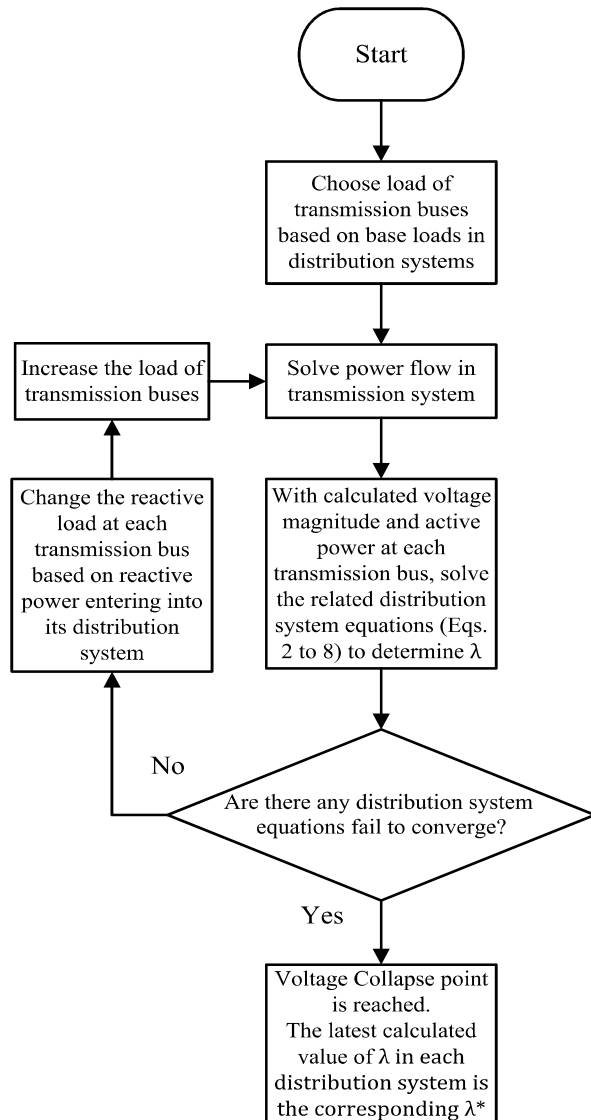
Start

Choose load of transmission buses based on base loads in distribution systems

Increase the load of transmission buses

Solve power flow in transmission system

Change the reactive load at each transmission bus based on reactive power entering into its distribution system

With calculated voltage magnitude and active power at each transmission bus, solve the related distribution system equations (Eqs. 2 to 8) to determine λ

No

Are there any distribution system equations fail to converge?

Yes

Voltage Collapse point is reached. The latest calculated value of λ in each distribution system is the corresponding λ*